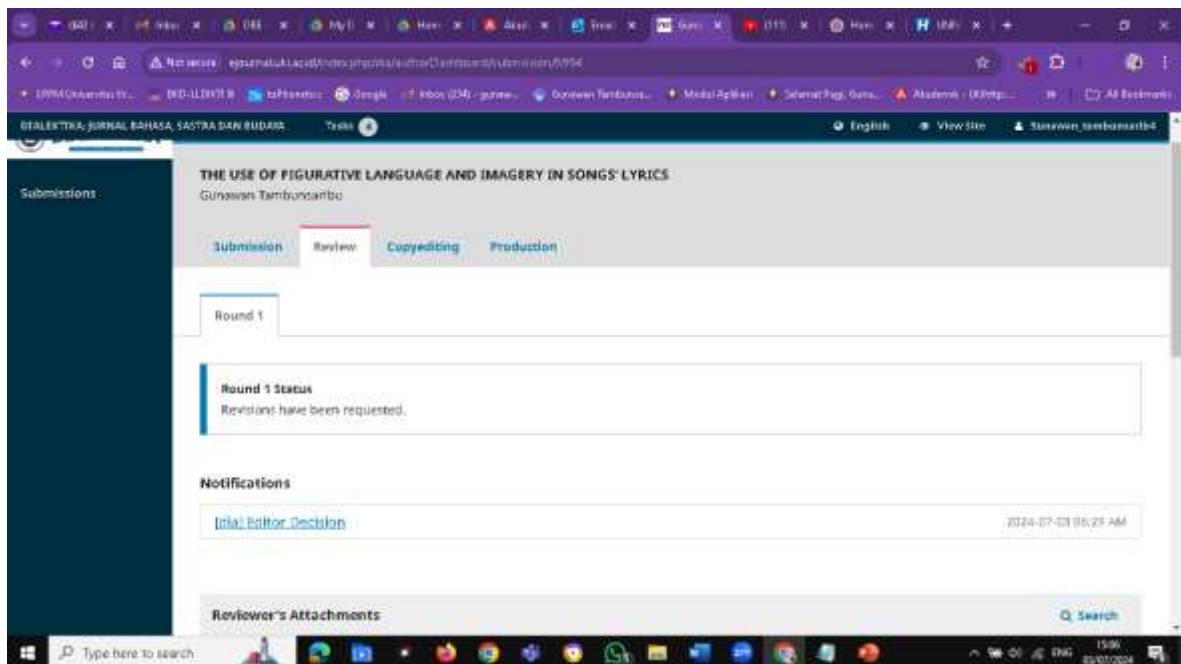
Not secure ejournal.uki.ac.id/index.php/dia/authorDashboard/submission/5994

DIALEKTIKA: JURNAL BAHASA, SASTRA DAN BUDAYA Tasks 0 English View Site Gunawan_tambunsaribu

Submissions

THE USE OF FIGURATIVE LANGUAGE AND IMAGERY IN SONGS' LYRICS
Gunawan Tambunsaribu

Submission Review Copyediting Production

Round 1

Round 1 Status
Revisions have been requested.

Notifications

[dia] Editor Decision 2024-07-03 05:23 AM

Reviewer's Attachments Search

Type here to search

15:06
03/07/2024